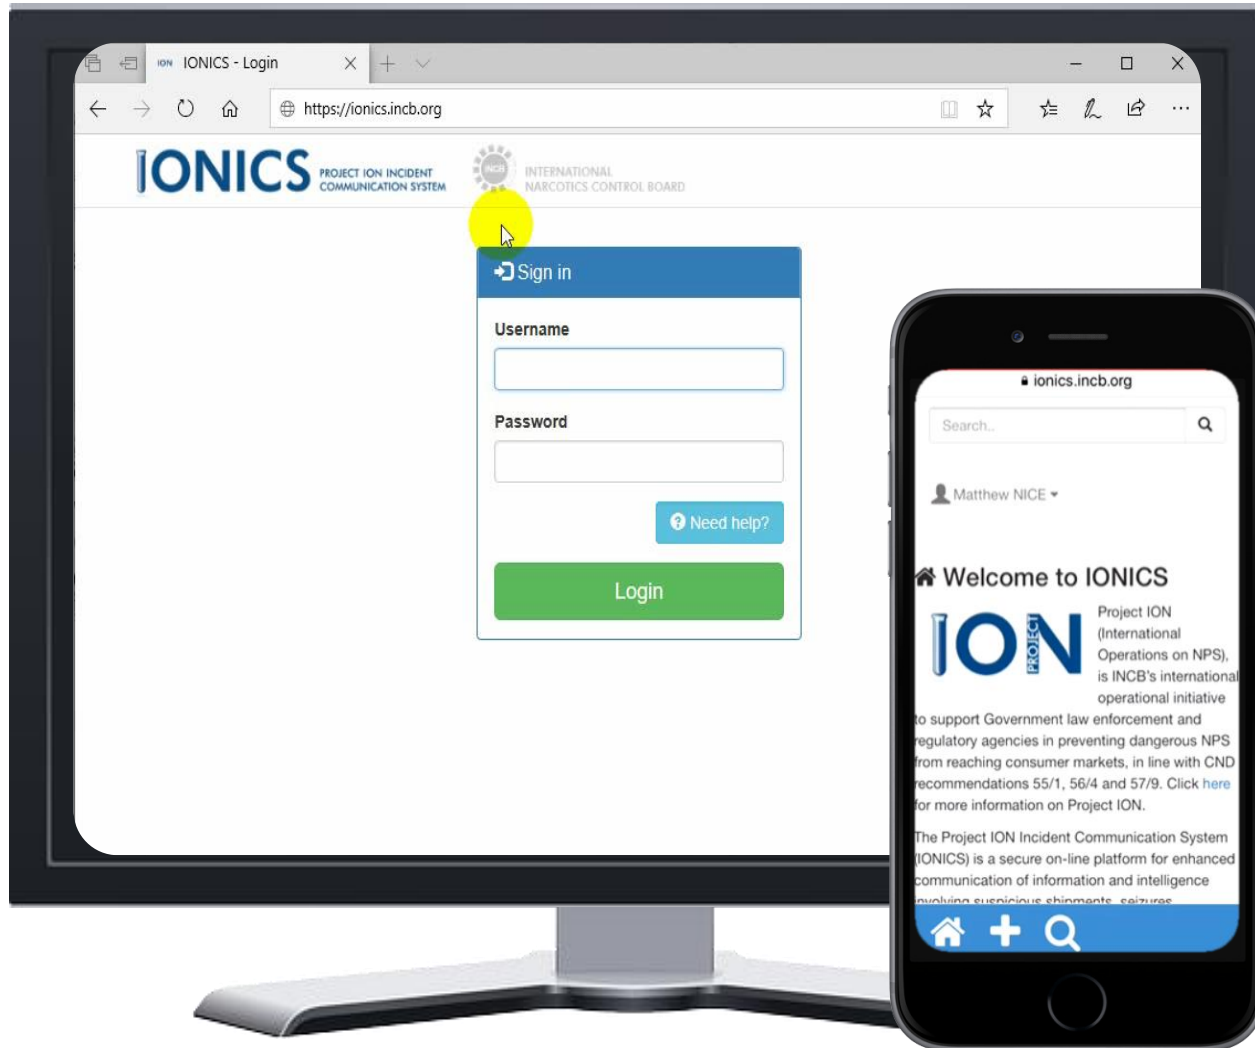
ION IONICS - Login

https://ionics.incb.org

IONICS PROJECT ION INCIDENT COMMUNICATION SYSTEM

INCB INTERNATIONAL NARCOTICS CONTROL BOARD

Sign in

Username

Password

Need help?

Login

ionics.incb.org

Search..

Matthew NICE

Welcome to IONICS

ION PROJECT

Project ION (International Operations on NPS), is INCB's international operational initiative to support Government law enforcement and regulatory agencies in preventing dangerous NPS from reaching consumer markets, in line with CND recommendations 55/1, 56/4 and 57/9. Click here for more information on Project ION.

The Project ION Incident Communication System (IONICS) is a secure on-line platform for enhanced communication of information and intelligence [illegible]